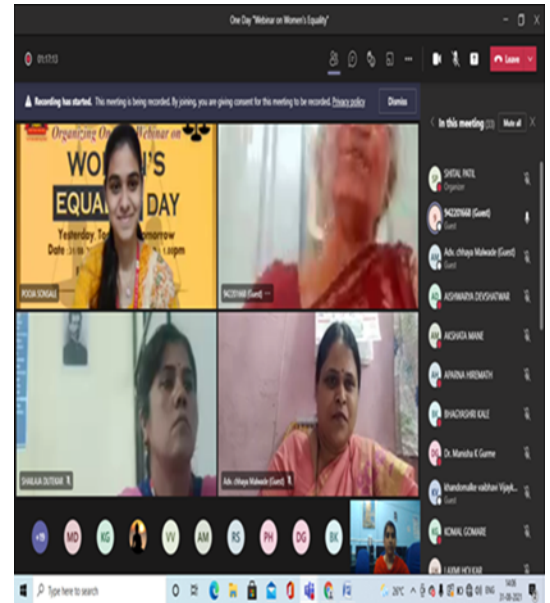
One Day "Webinar on Women's Equality"

01:17:13

Leave

Recording has started. This meeting is being recorded. By joining, you are giving consent for this meeting to be recorded. Privacy policy

Dismiss

Organizing One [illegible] Webinar on

WOMEN'S

EQUALITY DAY

Yesterday Today Tomorrow

Date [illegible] 2.00pm

POOJA SONSALE

942201668 (Guest)

SHAILAJA DUTEKAR

Adv. chhaya Malwade (Guest)

In this meeting (33)

Mute all

SHITAL PATIL
Organizer

942201668 (Guest)
Guest

Adv. chhaya Malwade (Guest)
Guest

AISHWARYA DEVSHATWAR

AKSHATA MANE

APARNA HIREMATH

BHAGYASHRI KALE

Dr. Manisha K Gunne

Khandomalke vaibhavi Vijayk...
Guest

KOMAL GONARE

LAXMI HOLKAR

+19 MD KG VV AM RS PH DG BK

Type here to search

29°C

14:08
31-08-2021